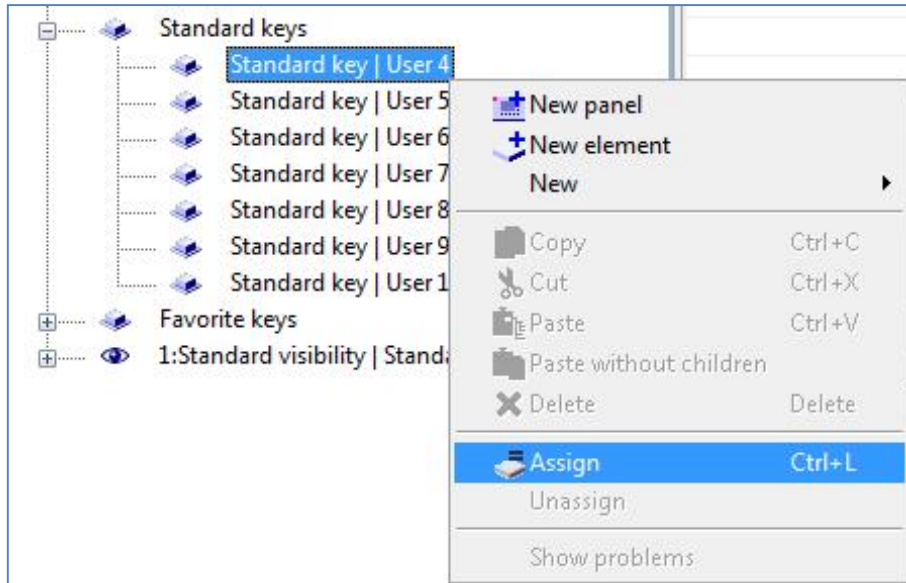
Standard keys
Standard key | User 4
Standard key | User 5
Standard key | User 6
Standard key | User 7
Standard key | User 8
Standard key | User 9
Standard key | User 1
Favorite keys
1:Standard visibility | Standa

New panel
New element
New
Copy Ctrl+C
Cut Ctrl+X
Paste Ctrl+V
Paste without children
Delete Delete
Assign Ctrl+L
Unassign
Show problems